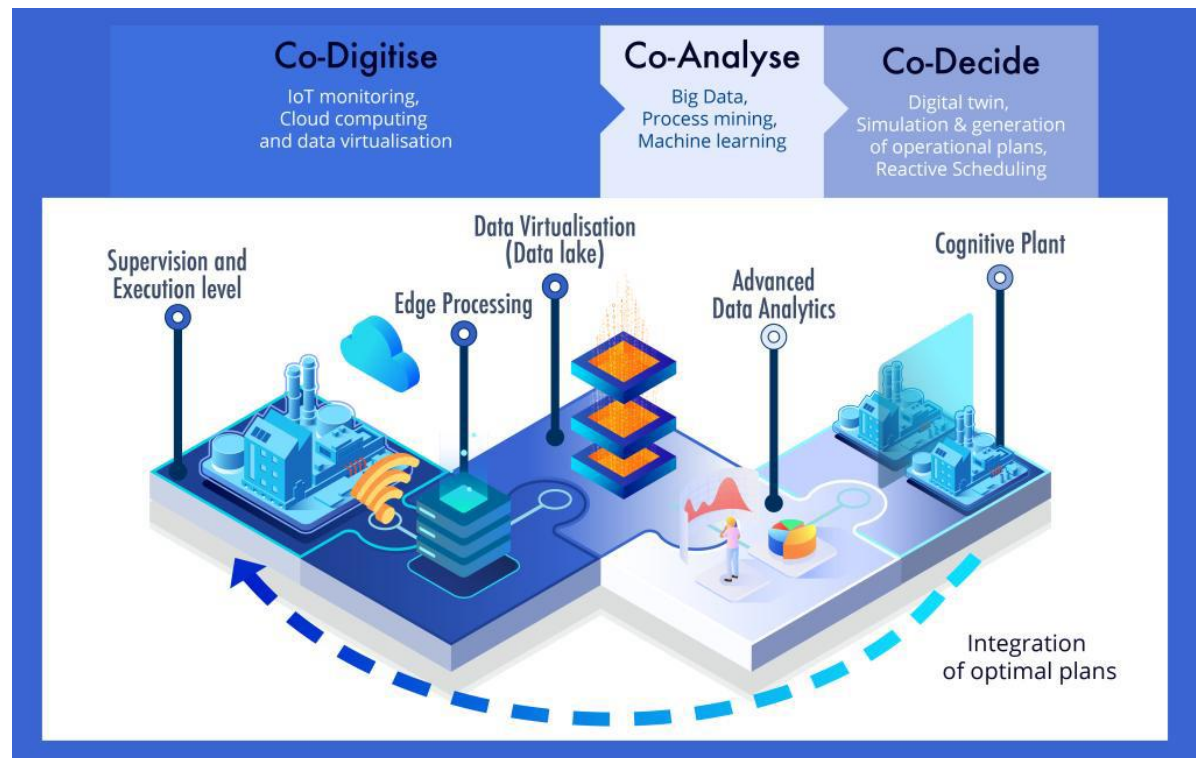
Co-Digitise
IoT monitoring, Cloud computing and data virtualisation

Co-Analyse
Big Data, Process mining, Machine learning

Co-Decide
Digital twin, Simulation & generation of operational plans, Reactive Scheduling

Supervision and Execution level

Edge Processing

Data Virtualisation (Data lake)

Advanced Data Analytics

Cognitive Plant

Integration of optimal plans